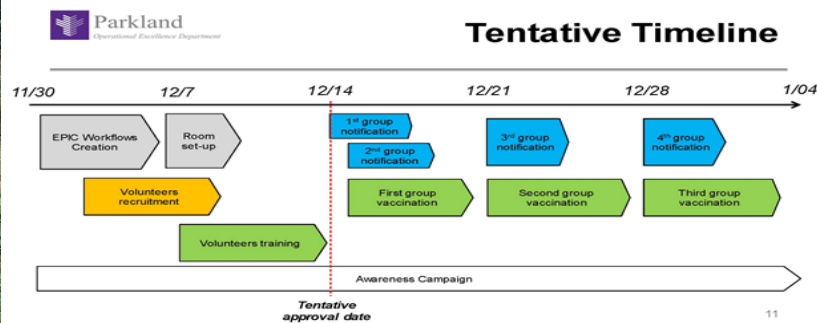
Parkland
Operational Excellence Department

Tentative Timeline

11/30 12/7 12/14 12/21 12/28 1/04

EPIC Workflows Creation

Room set-up

1$^{st}$ group notification

2$^{nd}$ group notification

3$^{rd}$ group notification

4$^{th}$ group notification

Volunteers recruitment

First group vaccination

Second group vaccination

Third group vaccination

Volunteers training

Awareness Campaign

Tentative approval date

11